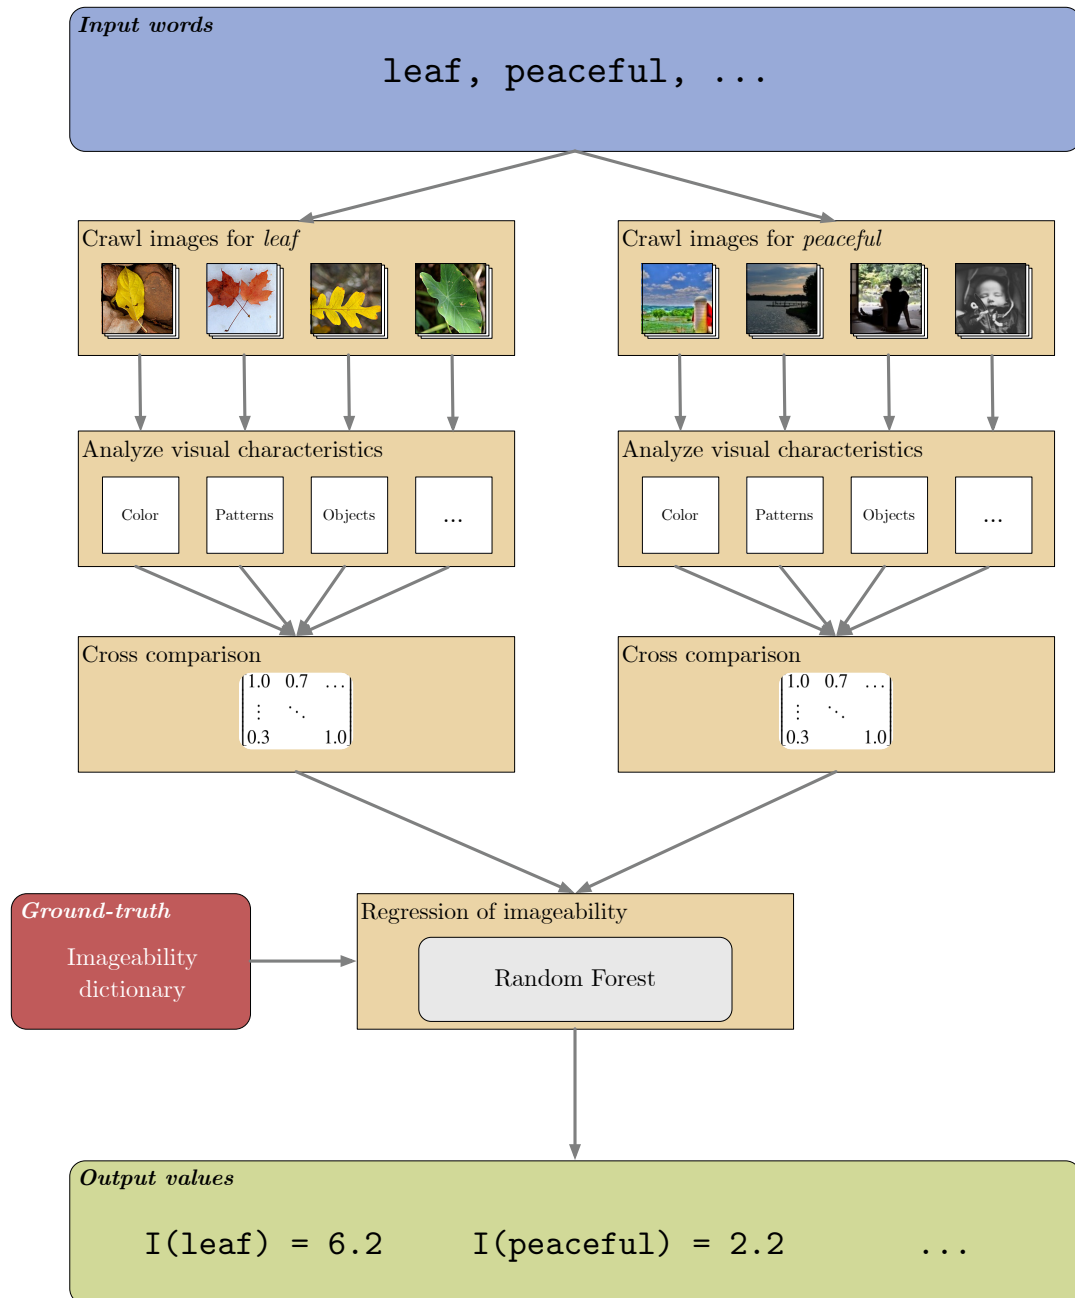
Input words

leaf, peaceful, ...

Crawl images for leaf

Crawl images for peaceful

Analyze visual characteristics

Color

Patterns

Objects

...

Analyze visual characteristics

Color

Patterns

Objects

...

Cross comparison

$\begin{vmatrix} 1.0 & 0.7 & \dots \\ \vdots & \ddots & \\ 0.3 & & 1.0 \end{vmatrix}$

Cross comparison

$\begin{vmatrix} 1.0 & 0.7 & \dots \\ \vdots & \ddots & \\ 0.3 & & 1.0 \end{vmatrix}$

Ground-truth

Imageability dictionary

Regression of imageability

Random Forest

Output values

I(leaf) = 6.2    I(peaceful) = 2.2    ...